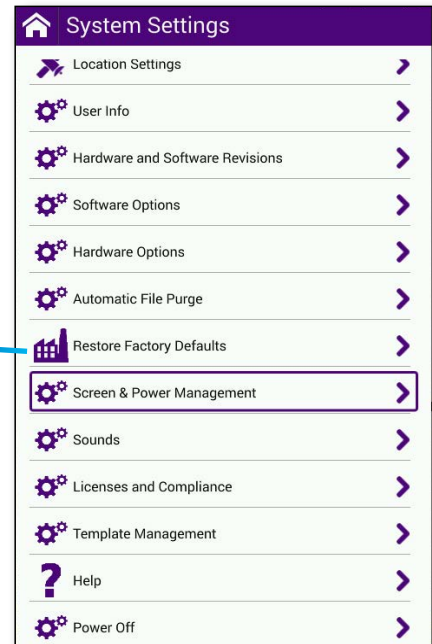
System Settings

Location Settings

User Info

Hardware and Software Revisions

Software Options

Hardware Options

Automatic File Purge

Restore Factory Defaults

Screen & Power Management

Sounds

Licenses and Compliance

Template Management

Help

Power Off